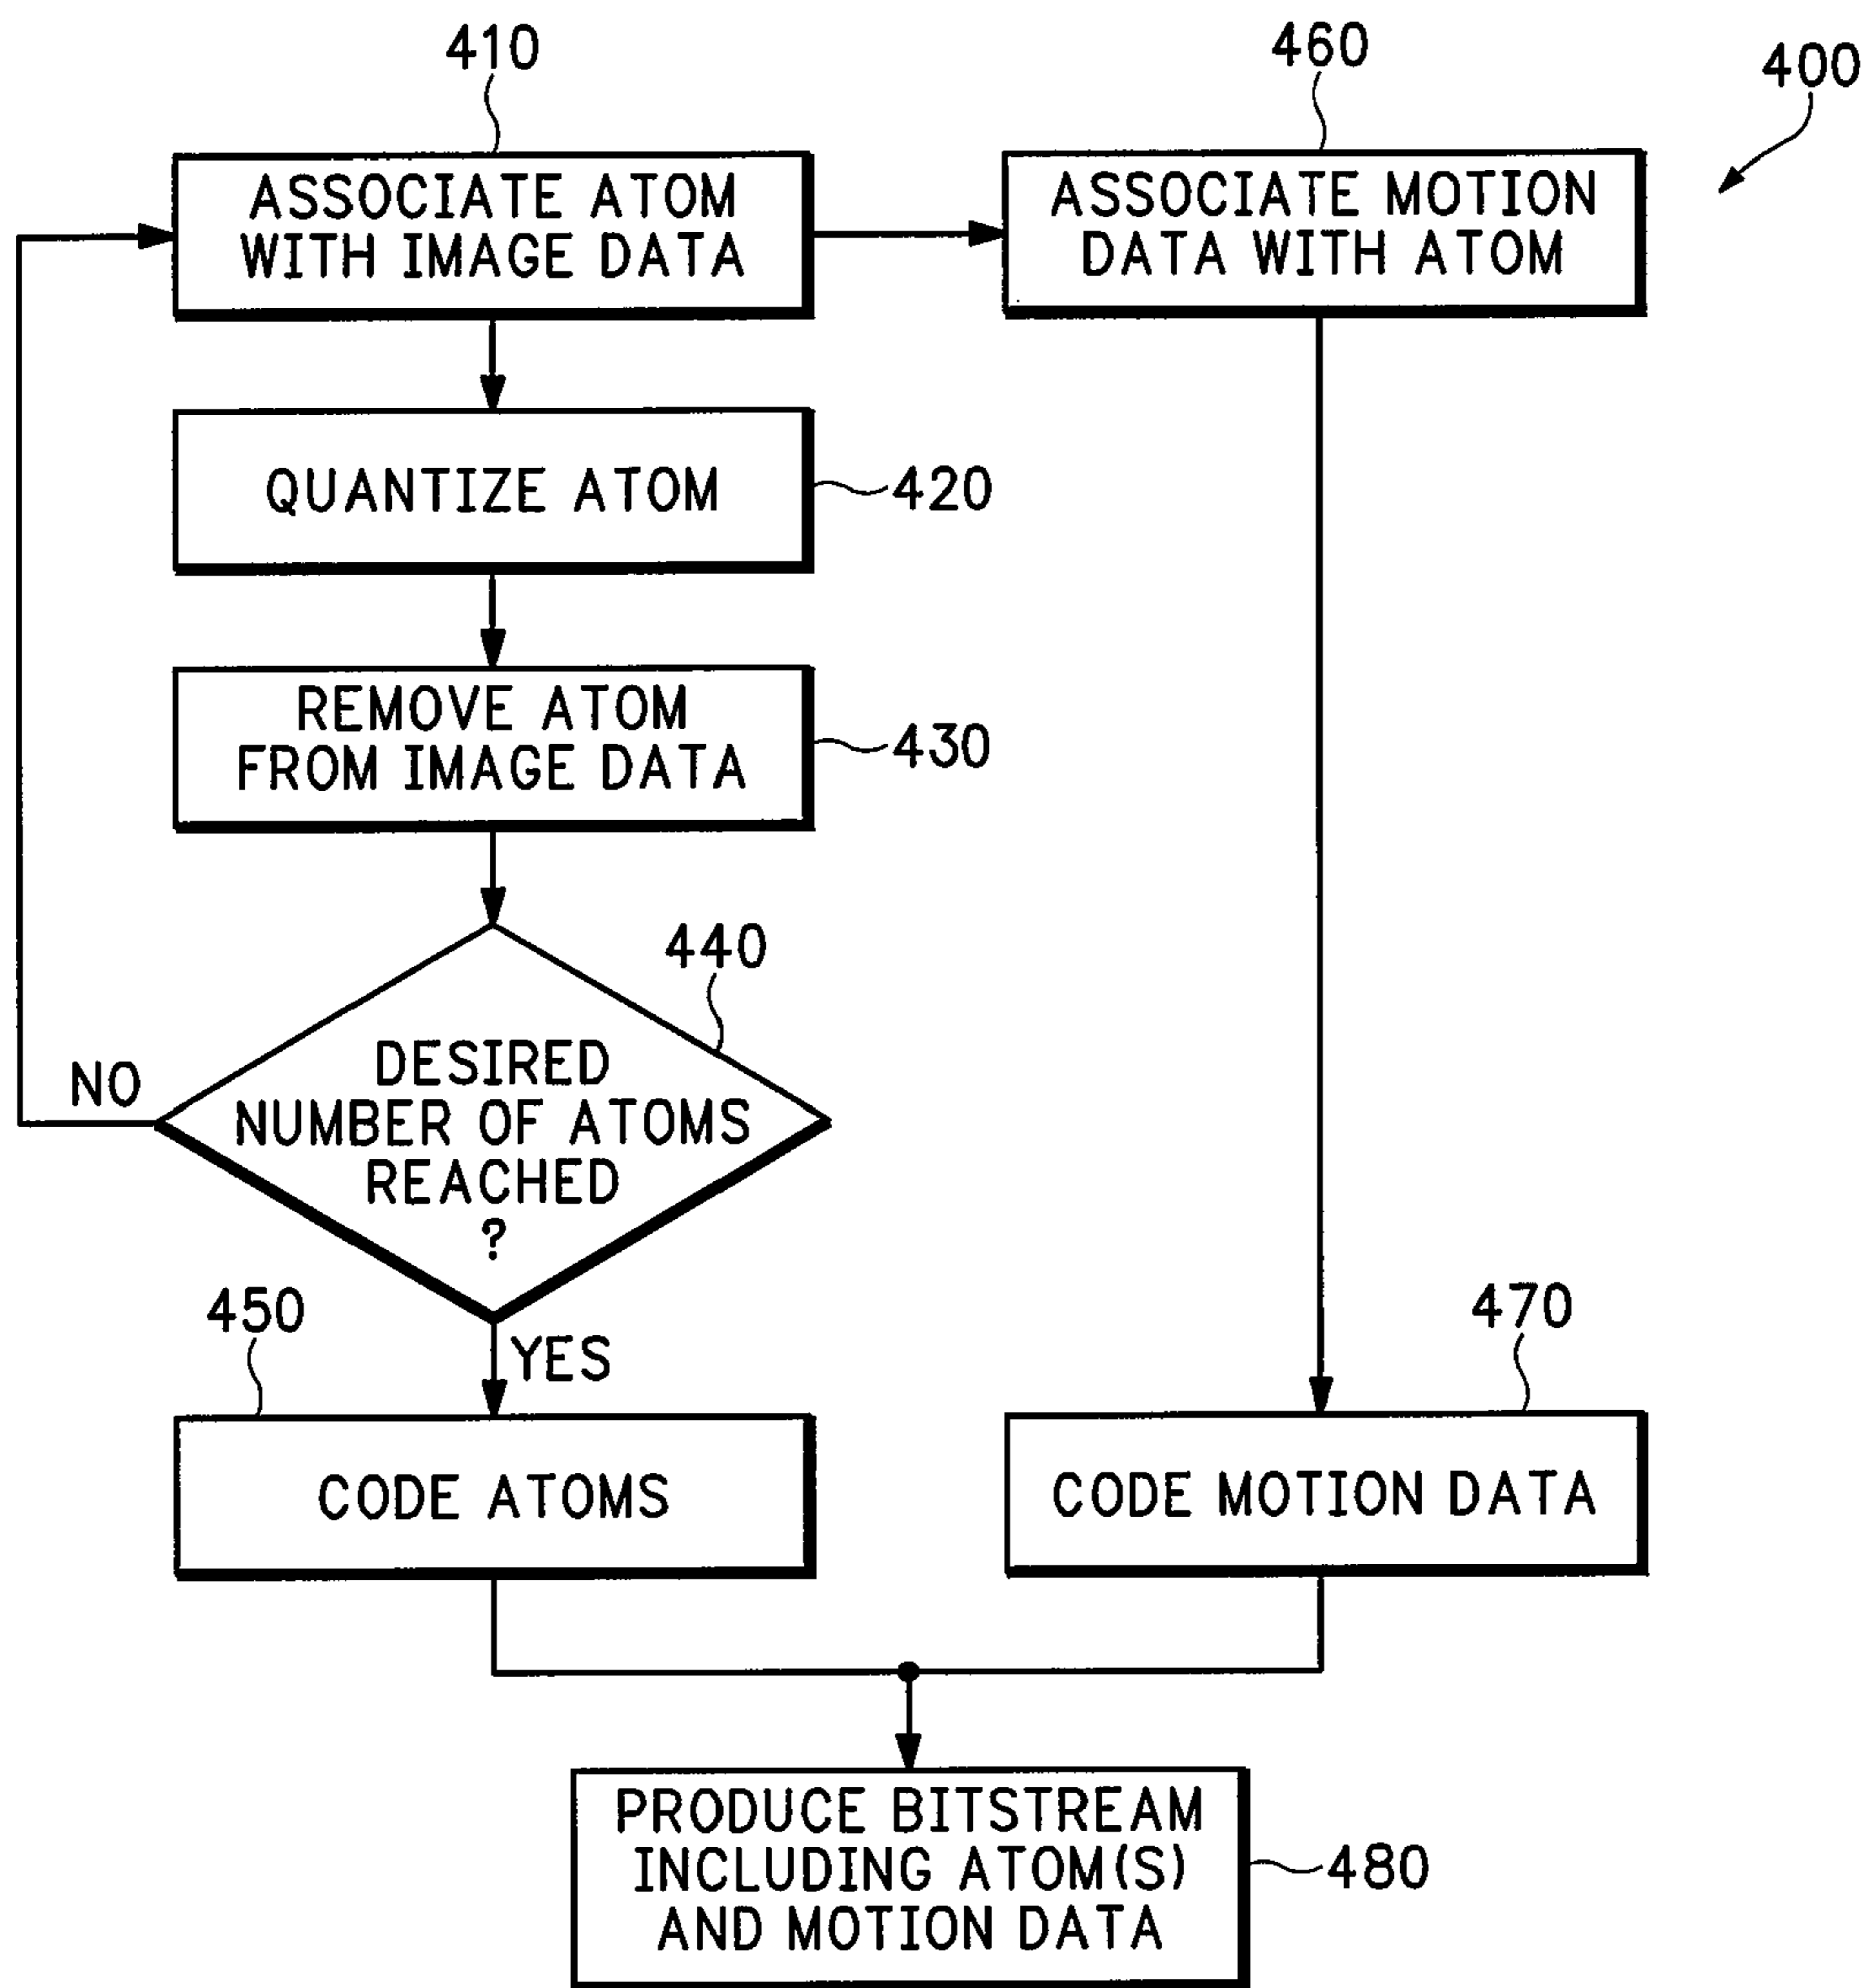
400

410

ASSOCIATE ATOM WITH IMAGE DATA

460

ASSOCIATE MOTION DATA WITH ATOM

QUANTIZE ATOM

420

REMOVE ATOM FROM IMAGE DATA

430

440

DESIRED NUMBER OF ATOMS REACHED ?

NO

YES

450

CODE ATOMS

470

CODE MOTION DATA

PRODUCE BITSTREAM INCLUDING ATOM(S) AND MOTION DATA

480